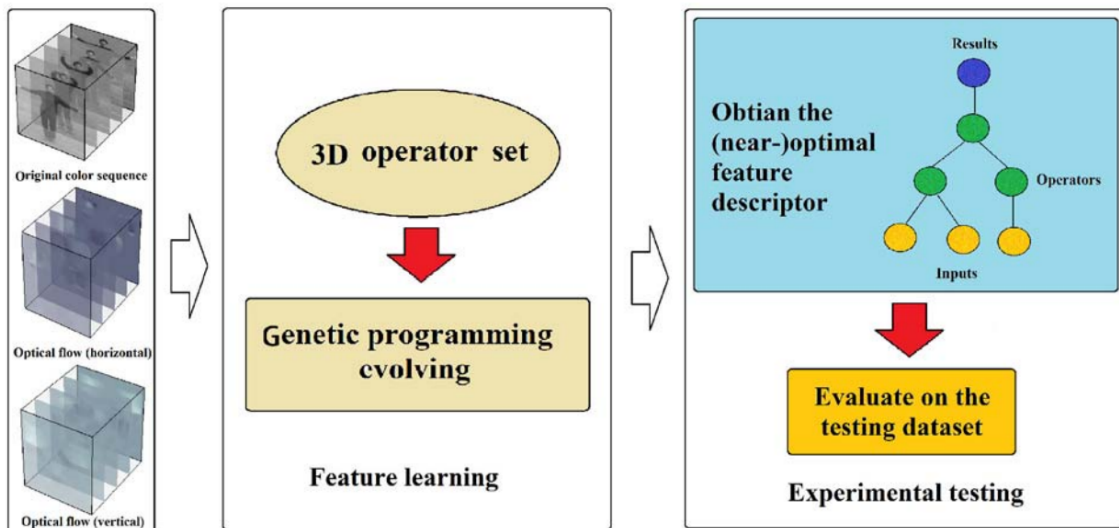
Original color sequence

Optical flow (horizontal)

Optical flow (vertical)

3D operator set

Genetic programming cvolving

Feature learning

Results

Obtian the (near-)optimal feature descriptor

Operators

Inputs

Evaluate on the testing dataset

Experimental testing